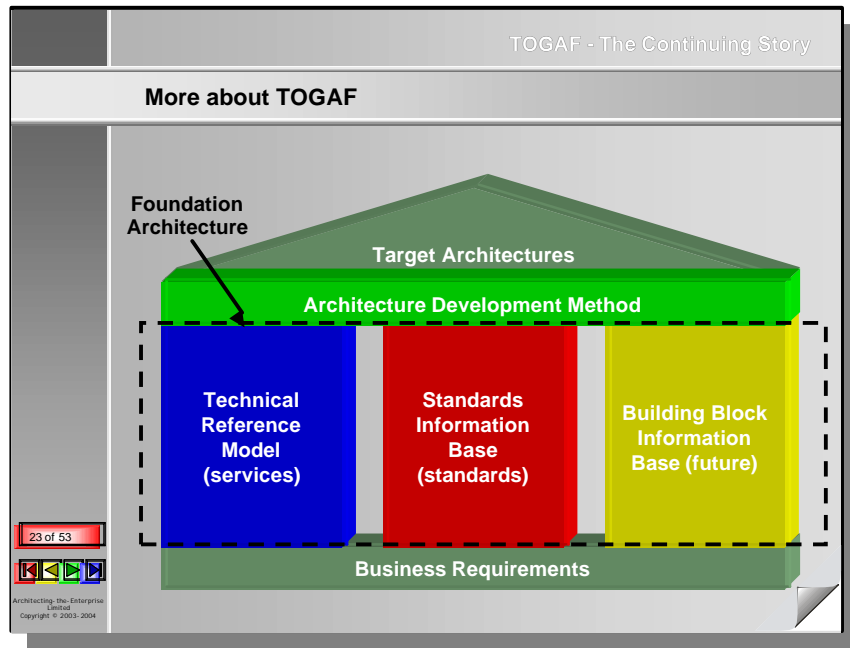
TOGAF - The Continuing Story

More about TOGAF

Foundation Architecture

Target Architectures

Architecture Development Method

Technical Reference Model (services)

Standards Information Base (standards)

Building Block Information Base (future)

Business Requirements

23 of 53

Architecting-the-Enterprise Limited
Copyright © 2003-2004